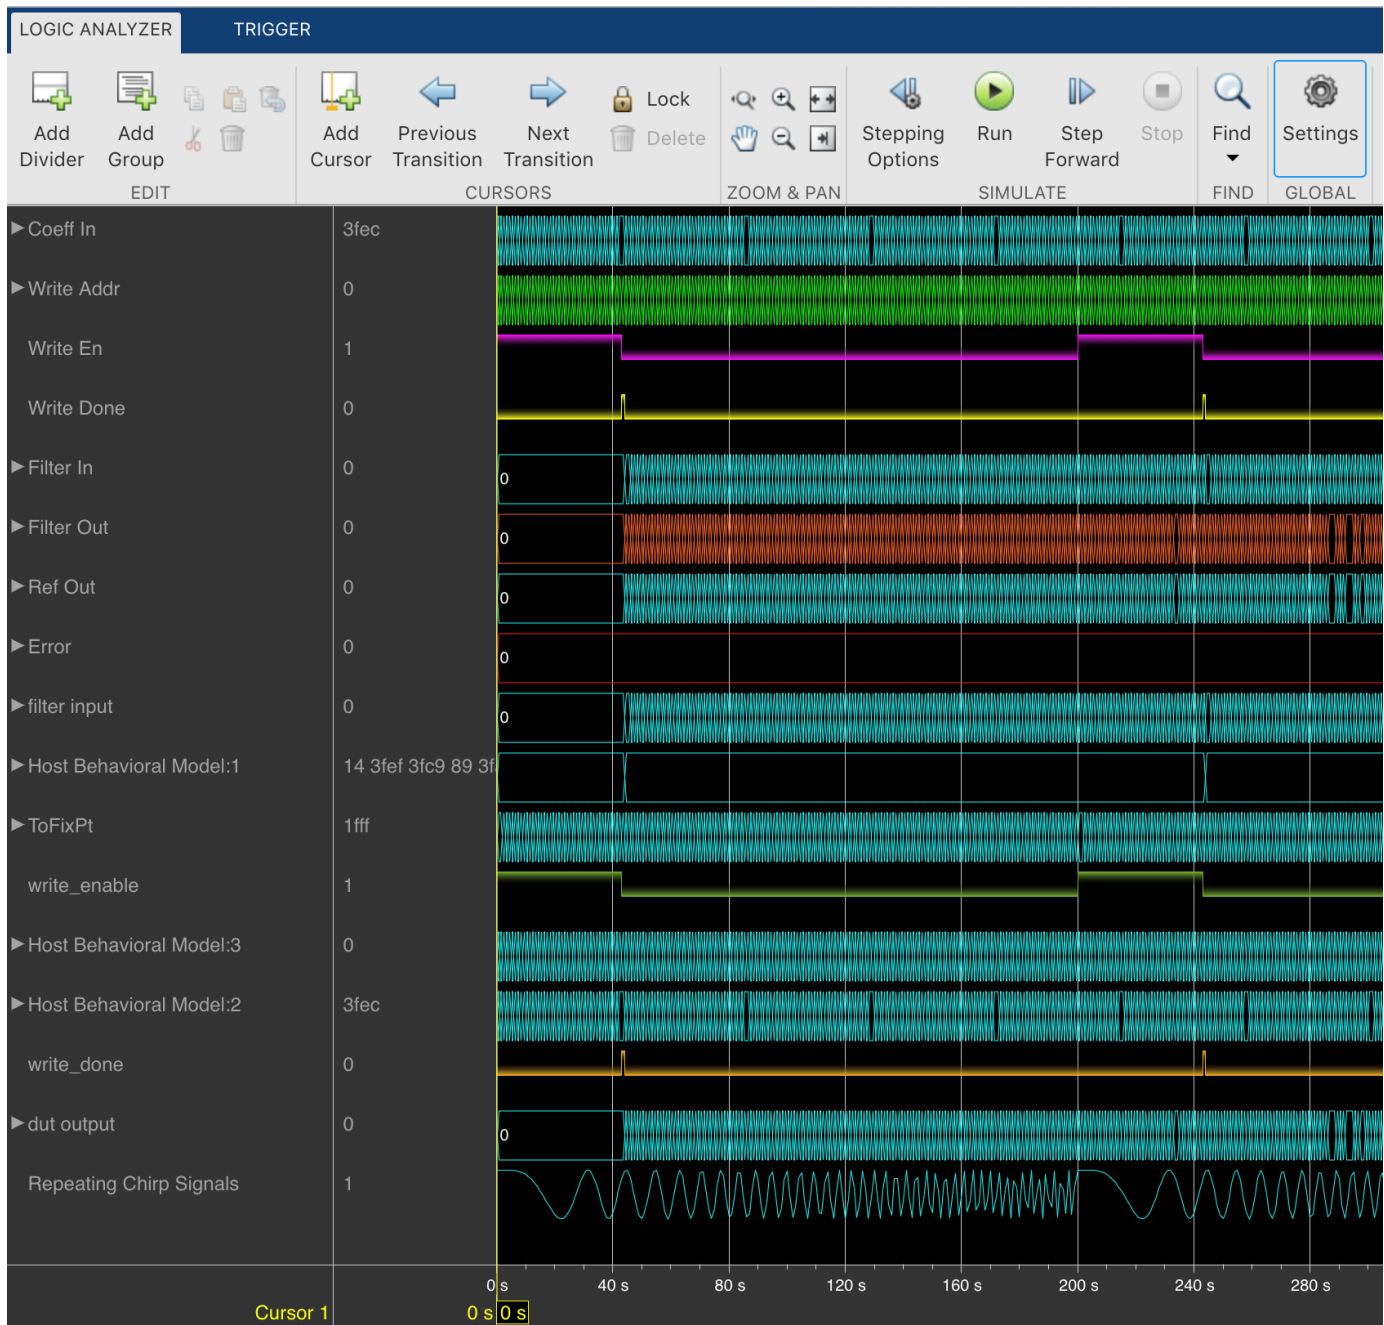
LOGIC ANALYZER TRIGGER

Add Divider Add Group EDIT

Add Cursor Previous Transition Next Transition Lock Delete CURSORS

ZOOM & PAN

Stepping Options Run Step Forward Stop SIMULATE

Find FIND

Settings GLOBAL

Coeff In 3fec
Write Addr 0
Write En 1
Write Done 0
Filter In 0
Filter Out 0
Ref Out 0
Error 0
filter input 0
Host Behavioral Model:1 14 3fef 3fc9 89 3f
ToFixPt 1fff
write_enable 1
Host Behavioral Model:3 0
Host Behavioral Model:2 3fec
write_done 0
dut output 0
Repeating Chirp Signals 1

0
0
0
0
0
0

0 s 40 s 80 s 120 s 160 s 200 s 240 s 280 s

Cursor 1 0 s 0 s